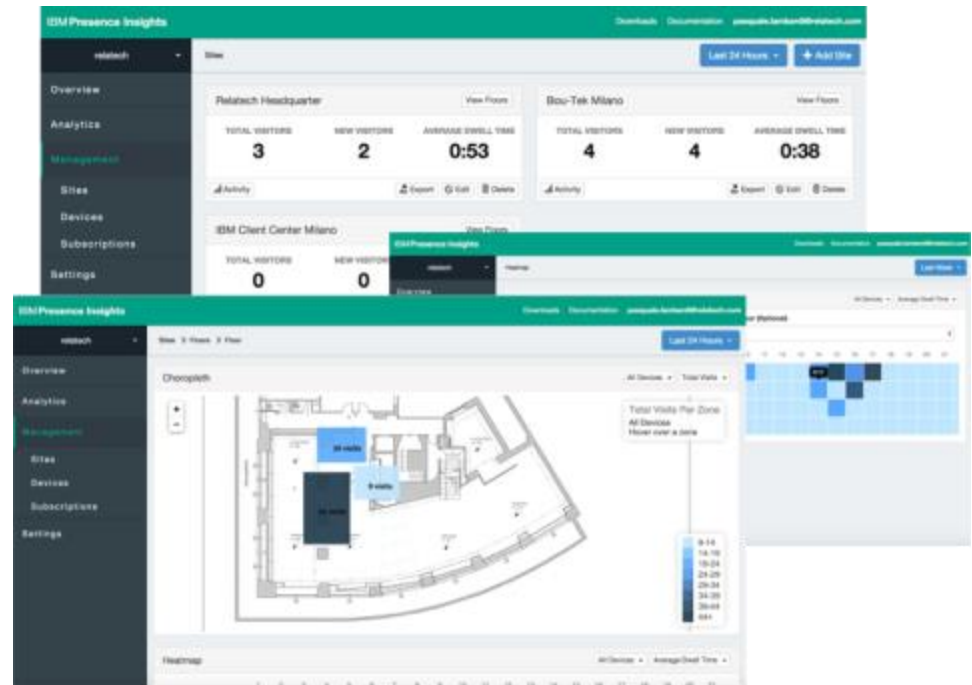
IBM Presence Insights
Downloads Documentation pasquale.lambert@relatech.com
relatech
Sites
Last 24 Hours
+ Add Site
Overview
Analytics
Management
Sites
Devices
Subscriptions
Settings

Relatech Headquarter
View Floors
TOTAL VISITORS
3
NEW VISITORS
2
AVERAGE DWELL TIME
0:53
Activity
Export Edit Delete

Bou-Tek Milano
View Floors
TOTAL VISITORS
4
NEW VISITORS
4
AVERAGE DWELL TIME
0:38
Activity
Export Edit Delete

IBM Client Center Milano
View Floors
TOTAL VISITORS
0
NEW VISITORS
0

IBM Presence Insights
Downloads Documentation pasquale.lambert@relatech.com
relatech
Heatmap
Last Week
Overview
All Devices Average Dwell Time
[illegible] (Optional)

IBM Presence Insights
Downloads Documentation pasquale.lambert@relatech.com
relatech
Sites > Floors > Floor
Last 24 Hours
Overview
Analytics
Management
Sites
Devices
Subscriptions
Settings
Choropleth
All Devices Total Visits
+
−
Total Visits Per Zone
All Devices
Hover over a zone
26 visits
9 visits
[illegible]
9-14
14-19
19-24
24-29
29-34
34-39
39-44
44+
Heatmap
All Devices Average Dwell Time